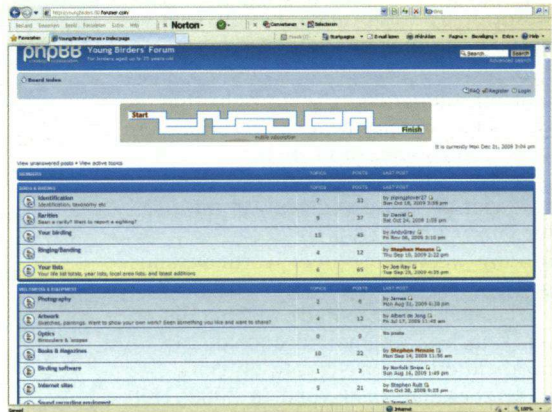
http://youngbirders.forumer.com

Bestand Bewerken Beeld Favorieten Extra Help

Norton

Favorieten

Young Birders' Forum • Index page

phpBB Young Birders' Forum
For birders aged up to 25 years old

Search

Board index

FAQ Register Login

Start

Finish

It is currently Mon Dec 21, 2009 3:04 pm

View unanswered posts • View active topics

| FORUM | TOPICS | POSTS | LAST POST |
|---|---|---|---|
| **Identification** Identification, taxonomy etc | 7 | 33 | by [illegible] Sun Oct 18, 2009 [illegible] |
| **Rarities** Seen a rarity? Want to report a sighting? | 9 | 37 | by David Sat Oct 24, 2009 1:05 pm |
| **Your birding** | 13 | 49 | by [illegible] Fri Nov 06, 2009 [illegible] |
| **Ringing/Banding** | 6 | 12 | by Stephen Menzie Thu Sep 10, 2009 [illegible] |
| **Your lists** Your life list totals, year lists, local area lists, and latest additions | 6 | 65 | by Joe Ray Sun Dec 13, 2009 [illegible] |

| FORUM | TOPICS | POSTS | LAST POST |
|---|---|---|---|
| **Photography** | 2 | 6 | by James Mon Aug 31, 2009 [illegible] |
| **Artwork** Sketches, paintings. Want to show your own work? Seen something you like and want to share? | 4 | 12 | by Albert de Jong Fri Jul 17, 2009 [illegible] |
| **Optics** Binoculars & scopes | 0 | 0 | No posts |
| **Books & Magazines** | 10 | 22 | by Stephen Menzie Mon Sep 14, 2009 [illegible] |
| **Birding software** | 1 | 3 | by Norfolk Snipe Sun Aug 16, 2009 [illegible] |
| **Internet sites** | 5 | 21 | by Stephen Rutt Mon Oct 26, 2009 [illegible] |
| **Sound recording equipment** | | | by James |

Internet
100%